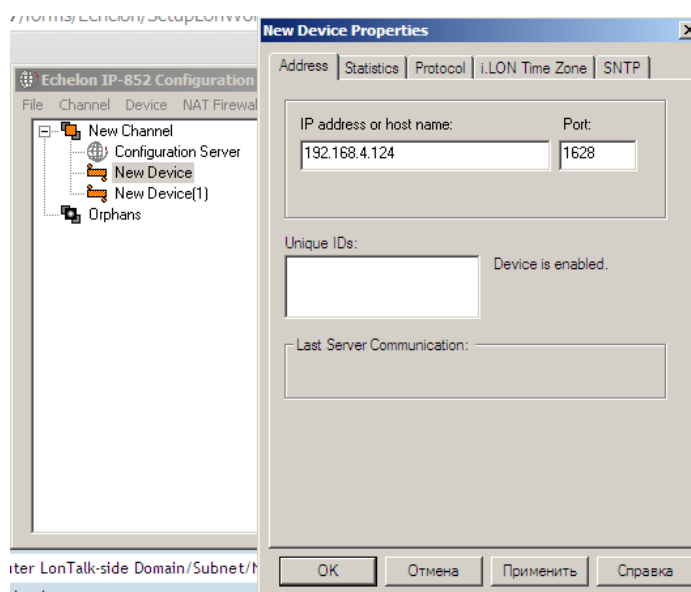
/forms/Echelon/SetupLonWor

Echelon IP-852 Configuration

File Channel Device NAT Firewal

New Channel
Configuration Server
New Device
New Device(1)
Orphans

ter LonTalk-side Domain/Subnet/N

New Device Properties

Address | Statistics | Protocol | i.LON Time Zone | SNTP

IP address or host name:
192.168.4.124
Port:
1628

Unique IDs:
Device is enabled.

Last Server Communication:

OK | Отмена | Применить | Справка